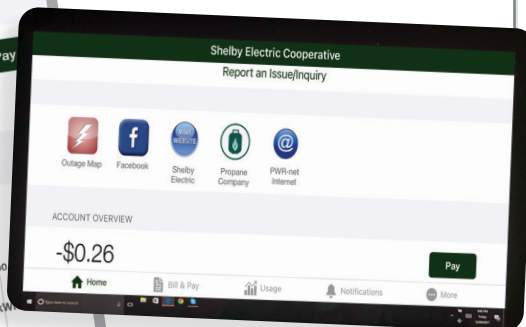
Pay

Shelby Electric Cooperative

Report an Issue/Inquiry

Outage Map

Facebook

WEB SITE

Shelby Electric

Propane Company

PWR-net Internet

ACCOUNT OVERVIEW

-$0.26

Pay

Home

Bill & Pay

Usage

Notifications

More